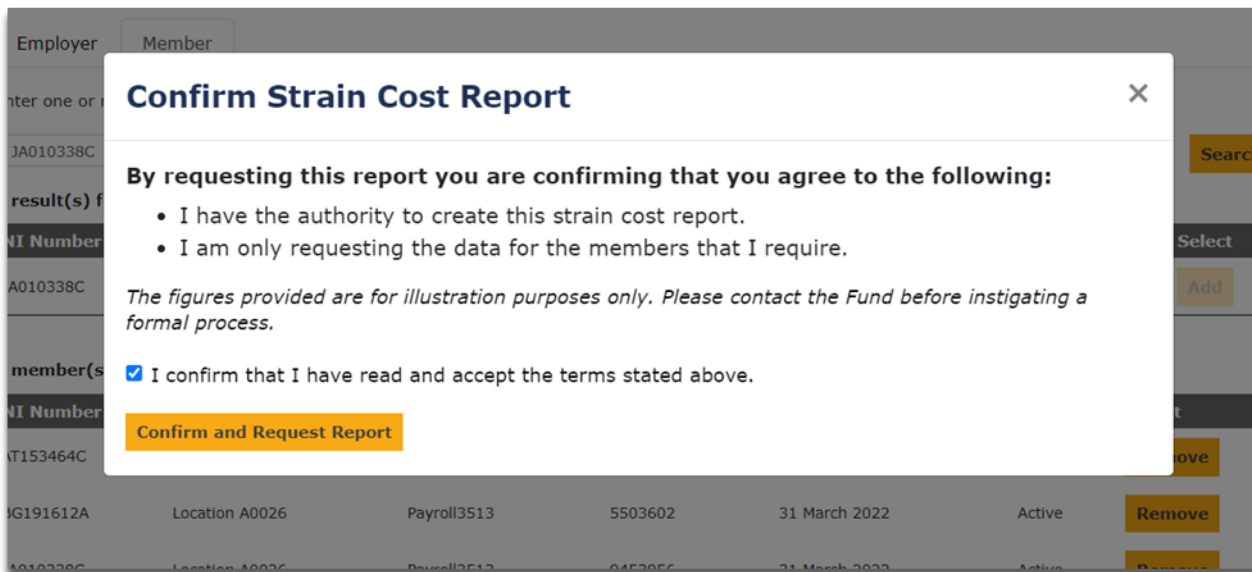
Employer Member

nter one or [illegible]

JA010338C

Searc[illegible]

result(s) f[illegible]

NI Number

Select

A010338C

Add

member(s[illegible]

NI Number

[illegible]t

T153464C

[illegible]ove

Confirm Strain Cost Report

×

By requesting this report you are confirming that you agree to the following:

- I have the authority to create this strain cost report.
- I am only requesting the data for the members that I require.

*The figures provided are for illustration purposes only. Please contact the Fund before instigating a formal process.*

I confirm that I have read and accept the terms stated above.

Confirm and Request Report

| 3G191612A | Location A0026 | Payroll3513 | 5503602 | 31 March 2022 | Active | Remove |
|---|---|---|---|---|---|---|
| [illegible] | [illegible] | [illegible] | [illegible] | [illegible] | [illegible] | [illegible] |